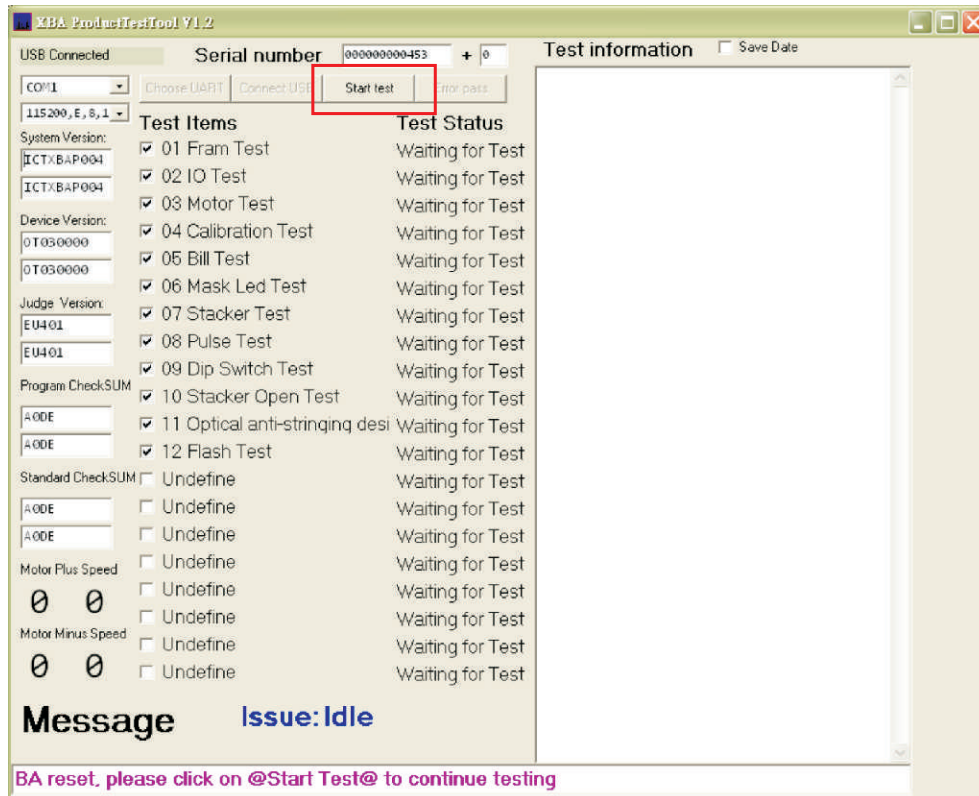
XBA ProductTestTool V1.2

USB Connected

Serial number 000000000453 + 0

Test information

Save Date

COM1

115200,E,8,1

Choose UART

Connect USB

Start test

Error pass

System Version:

ICTXBAP004

ICTXBAP004

Device Version:

0T030000

0T030000

Judge Version:

EU401

EU401

Program CheckSUM

A0DE

A0DE

Standard CheckSUM

A0DE

A0DE

Motor Plus Speed

0 0

Motor Minus Speed

0 0

| Test Items | Test Status |
|---|---|
| 01 Fram Test | Waiting for Test |
| 02 IO Test | Waiting for Test |
| 03 Motor Test | Waiting for Test |
| 04 Calibration Test | Waiting for Test |
| 05 Bill Test | Waiting for Test |
| 06 Mask Led Test | Waiting for Test |
| 07 Stacker Test | Waiting for Test |
| 08 Pulse Test | Waiting for Test |
| 09 Dip Switch Test | Waiting for Test |
| 10 Stacker Open Test | Waiting for Test |
| 11 Optical anti-stringing desi | Waiting for Test |
| 12 Flash Test | Waiting for Test |
| Undefine | Waiting for Test |
| Undefine | Waiting for Test |
| Undefine | Waiting for Test |
| Undefine | Waiting for Test |
| Undefine | Waiting for Test |
| Undefine | Waiting for Test |
| Undefine | Waiting for Test |
| Undefine | Waiting for Test |

Message

Issue: Idle

BA reset, please click on @Start Test@ to continue testing